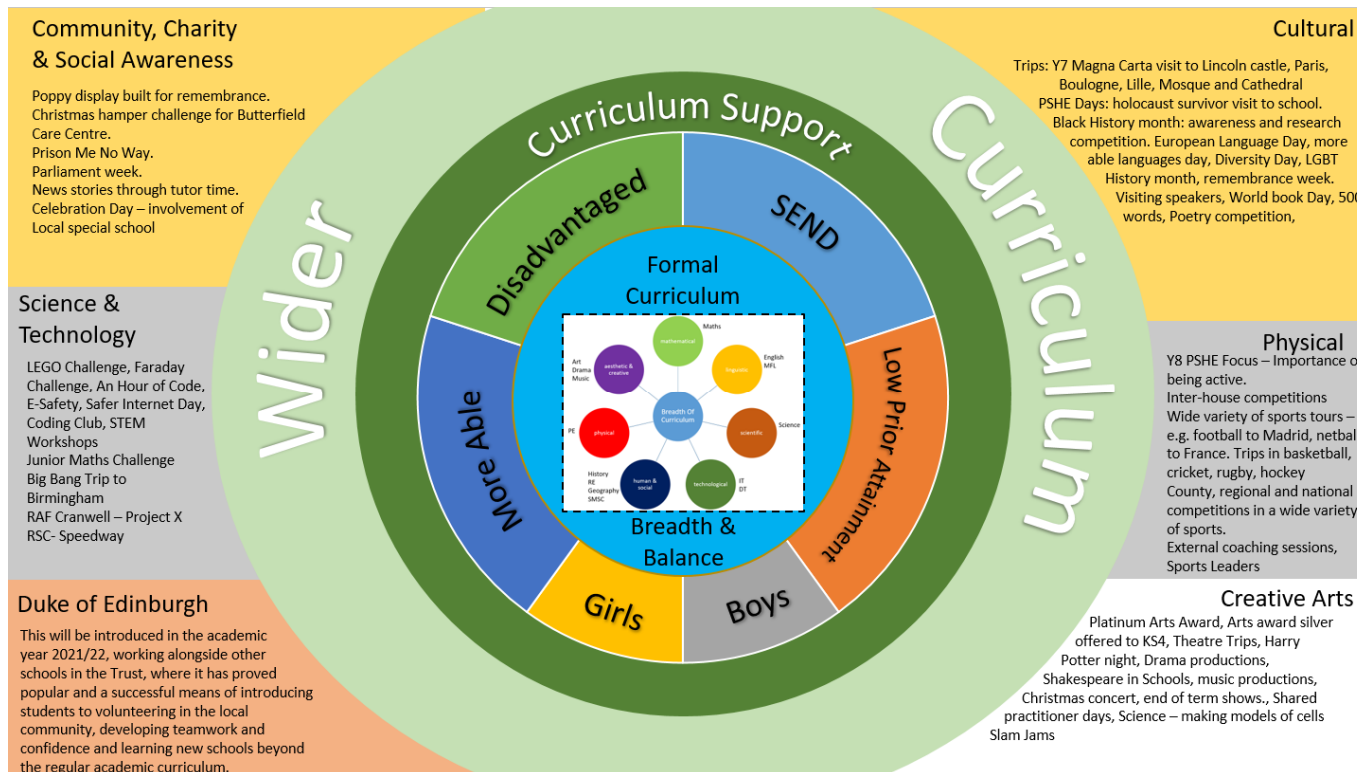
Community, Charity & Social Awareness

Poppy display built for remembrance.
Christmas hamper challenge for Butterfield Care Centre.
Prison Me No Way.
Parliament week.
News stories through tutor time.
Celebration Day – involvement of Local special school

Cultural

Trips: Y7 Magna Carta visit to Lincoln castle, Paris, Boulogne, Lille, Mosque and Cathedral
PSHE Days: holocaust survivor visit to school.
Black History month: awareness and research competition. European Language Day, more able languages day, Diversity Day, LGBT History month, remembrance week.
Visiting speakers, World book Day, 500 words, Poetry competition,

Science & Technology

LEGO Challenge, Faraday Challenge, An Hour of Code, E-Safety, Safer Internet Day, Coding Club, STEM Workshops
Junior Maths Challenge
Big Bang Trip to Birmingham
RAF Cranwell – Project X
RSC- Speedway

Physical

Y8 PSHE Focus – Importance o being active.
Inter-house competitions
Wide variety of sports tours – e.g. football to Madrid, netbal to France. Trips in basketball, cricket, rugby, hockey
County, regional and national competitions in a wide variety of sports.
External coaching sessions, Sports Leaders

Duke of Edinburgh

This will be introduced in the academic year 2021/22, working alongside other schools in the Trust, where it has proved popular and a successful means of introducing students to volunteering in the local community, developing teamwork and confidence and learning new schools beyond the regular academic curriculum.

Creative Arts

Platinum Arts Award, Arts award silver offered to KS4, Theatre Trips, Harry Potter night, Drama productions, Shakespeare in Schools, music productions, Christmas concert, end of term shows., Shared practitioner days, Science – making models of cells
Slam Jams

Wider Curriculum

Curriculum Support

Disadvantaged
SEND
Low Prior Attainment
Boys
Girls
More Able

Formal Curriculum

Maths
mathematical
English MFL
linguistic
Science
scientific
IT DT
technological
History RE Geography SMSC
human & social
PE
physical
Art Drama Music
aesthetic & creative
Breadth Of Curriculum

Breadth & Balance